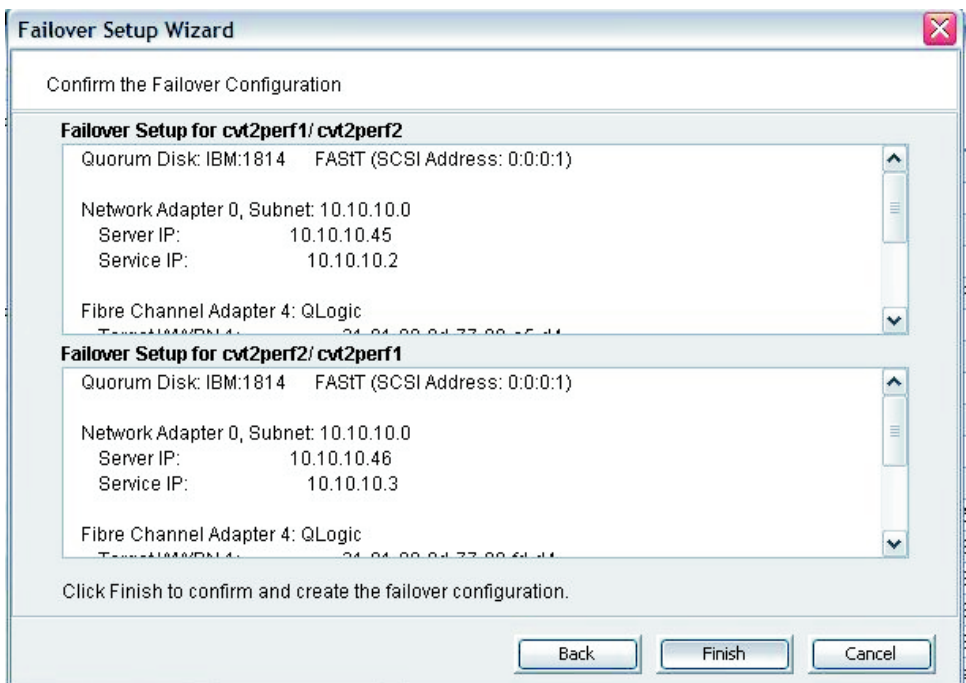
Failover Setup Wizard

Confirm the Failover Configuration

Failover Setup for cvt2perf1/ cvt2perf2

Quorum Disk: IBM:1814 FAStT (SCSI Address: 0:0:0:1)

Network Adapter 0, Subnet: 10.10.10.0
Server IP: 10.10.10.45
Service IP: 10.10.10.2

Fibre Channel Adapter 4: QLogic
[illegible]

Failover Setup for cvt2perf2/ cvt2perf1

Quorum Disk: IBM:1814 FAStT (SCSI Address: 0:0:0:1)

Network Adapter 0, Subnet: 10.10.10.0
Server IP: 10.10.10.46
Service IP: 10.10.10.3

Fibre Channel Adapter 4: QLogic
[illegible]

Click Finish to confirm and create the failover configuration.

Back Finish Cancel